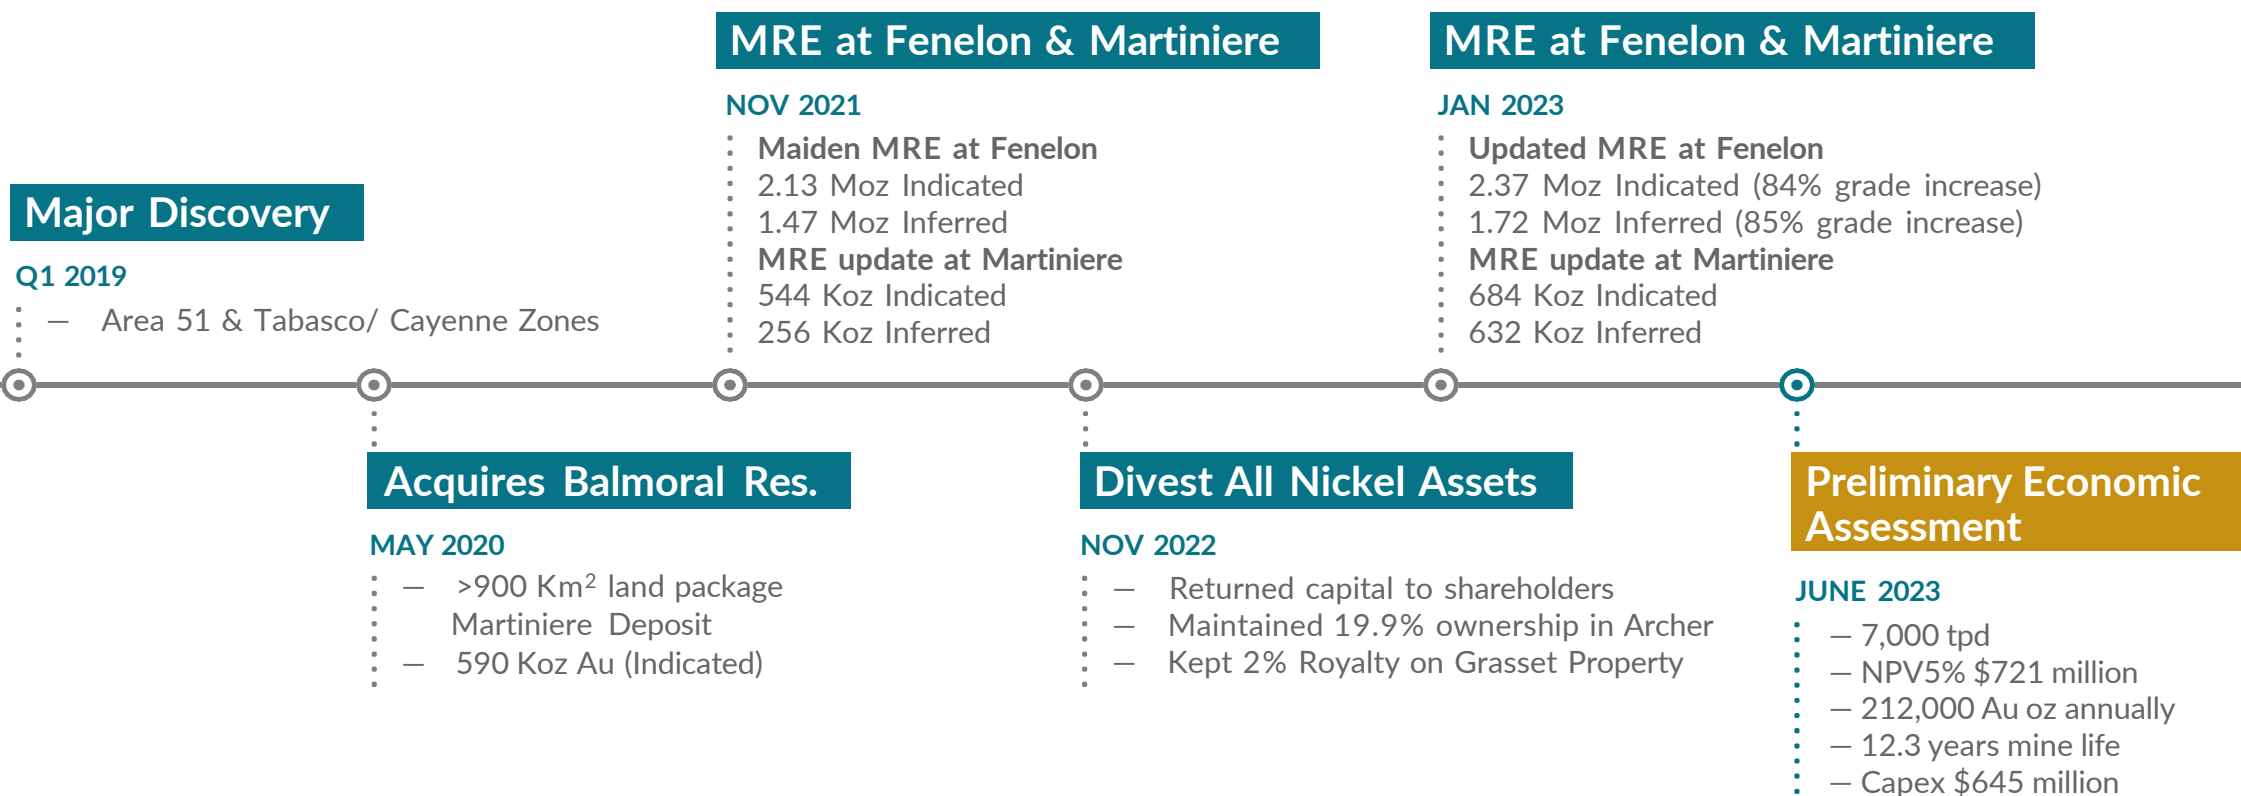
MRE at Fenelon & Martiniere

NOV 2021

Maiden MRE at Fenelon
2.13 Moz Indicated
1.47 Moz Inferred
MRE update at Martiniere
544 Koz Indicated
256 Koz Inferred

MRE at Fenelon & Martiniere

JAN 2023

Updated MRE at Fenelon
2.37 Moz Indicated (84% grade increase)
1.72 Moz Inferred (85% grade increase)
MRE update at Martiniere
684 Koz Indicated
632 Koz Inferred

Major Discovery

Q1 2019

– Area 51 & Tabasco/ Cayenne Zones

Acquires Balmoral Res.

MAY 2020

– >900 Km$^2$ land package
Martiniere Deposit
– 590 Koz Au (Indicated)

Divest All Nickel Assets

NOV 2022

– Returned capital to shareholders
– Maintained 19.9% ownership in Archer
– Kept 2% Royalty on Grasset Property

Preliminary Economic Assessment

JUNE 2023

– 7,000 tpd
– NPV5% $721 million
– 212,000 Au oz annually
– 12.3 years mine life
– Capex $645 million